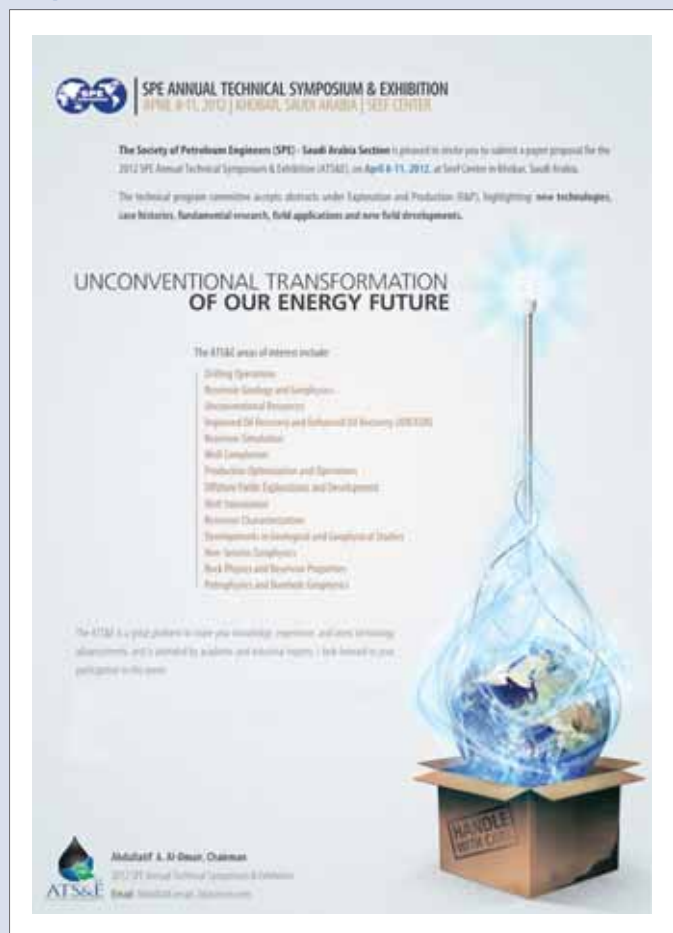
SPE ANNUAL TECHNICAL SYMPOSIUM & EXHIBITION
APRIL 8-11, 2012 | KHOBAR, SAUDI ARABIA | SEEF CENTER

The Society of Petroleum Engineers (SPE) - Saudi Arabia Section is pleased to invite you to submit a paper proposal for the 2012 SPE Annual Technical Symposium & Exhibition (ATS&E), on April 8-11, 2012, at Seef Center in Khobar, Saudi Arabia.

The technical program committee accepts abstracts under Exploration and Production (E&P), highlighting new technologies, case histories, fundamental research, field applications and new field developments.

UNCONVENTIONAL TRANSFORMATION
OF OUR ENERGY FUTURE

The ATS&E areas of interest include:
Drilling Operations
Reservoir Geology and Geophysics
Unconventional Resources
Improved Oil Recovery and Enhanced Oil Recovery (IOR/EOR)
Reservoir Simulation
Well Completions
Production Optimization and Operations
Offshore Fields Exploration and Development
Well Stimulation
Reservoir Characterization
Developments in Geological and Geophysical Studies
Non-Seismic Geophysics
Rock Physics and Reservoir Properties
Petrophysics and Borehole Geophysics

The ATS&E is a great platform to share your knowledge, experience, and latest technology advancements, and is attended by academic and industrial experts. I look forward to your participation in this event.

HANDLE WITH CARE

ATS&E
Abdullatif A. Al-Omair, Chairman
2012 SPE Annual Technical Symposium & Exhibition
Email: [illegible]